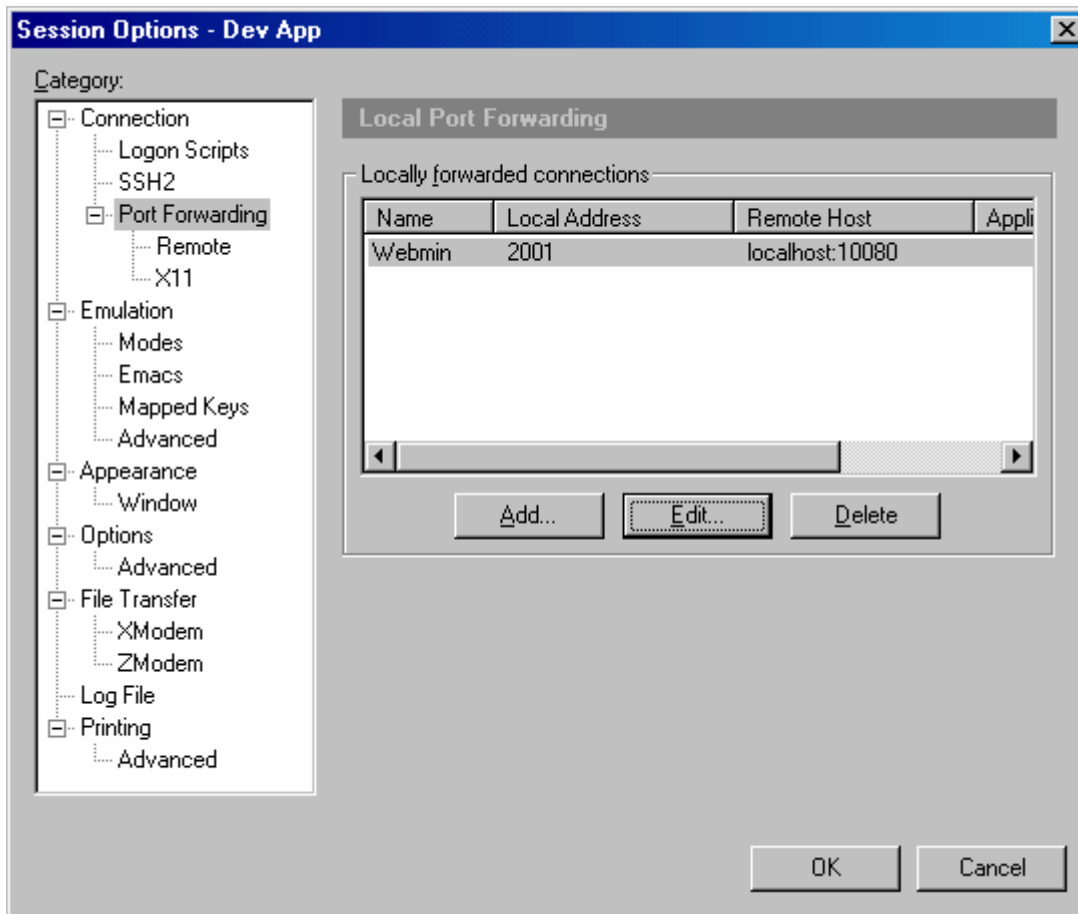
Session Options - Dev App

Category:

Connection
Logon Scripts
SSH2
Port Forwarding
Remote
X11
Emulation
Modes
Emacs
Mapped Keys
Advanced
Appearance
Window
Options
Advanced
File Transfer
XModem
ZModem
Log File
Printing
Advanced

Local Port Forwarding

Locally forwarded connections

| Name | Local Address | Remote Host | Appli |
|---|---|---|---|
| Webmin | 2001 | localhost:10080 | |

Add...
Edit...
Delete

OK
Cancel